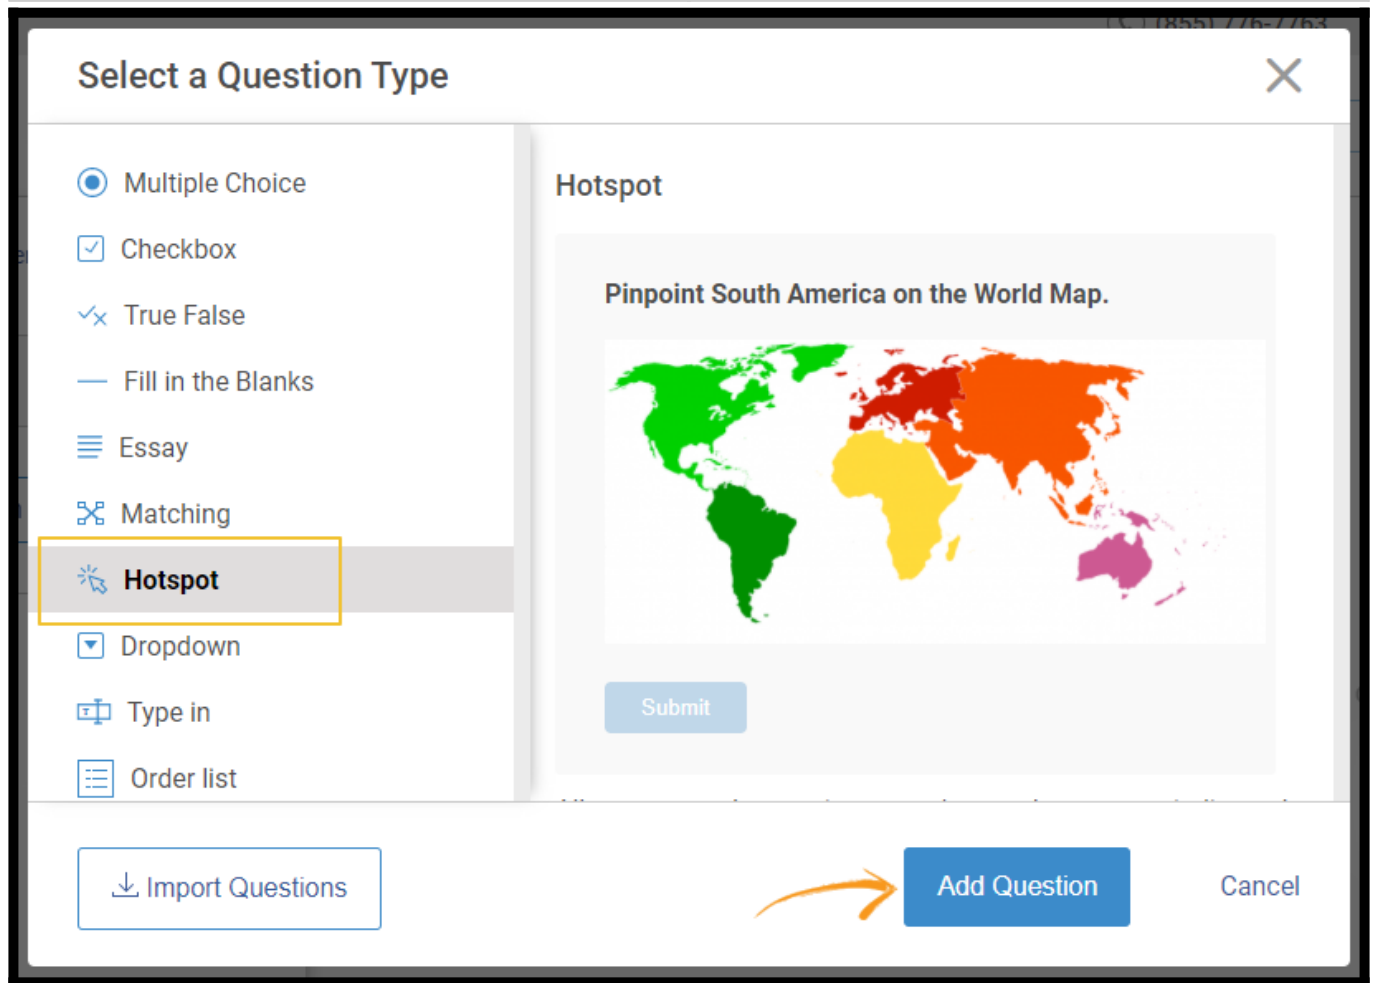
(855) 776-7763

Select a Question Type

Multiple Choice
Checkbox
True False
Fill in the Blanks
Essay
Matching
Hotspot
Dropdown
Type in
Order list

Hotspot

Pinpoint South America on the World Map.

Submit

Import Questions

Add Question

Cancel